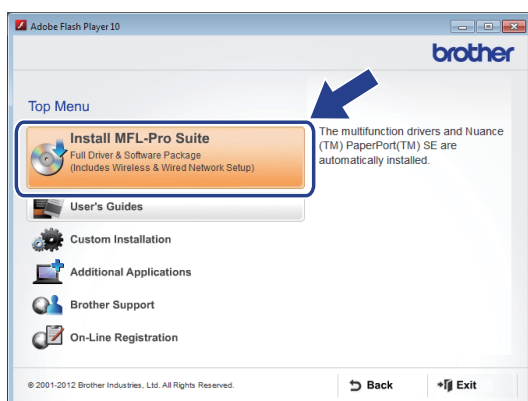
Adobe Flash Player 10

brother

Top Menu

Install MFL-Pro Suite
Full Driver & Software Package
(Includes Wireless & Wired Network Setup)

The multifunction drivers and Nuance (TM) PaperPort(TM) SE are automatically installed.

User's Guides

Custom Installation

Additional Applications

Brother Support

On-Line Registration

© 2001-2012 Brother Industries, Ltd. All Rights Reserved.

Back

Exit